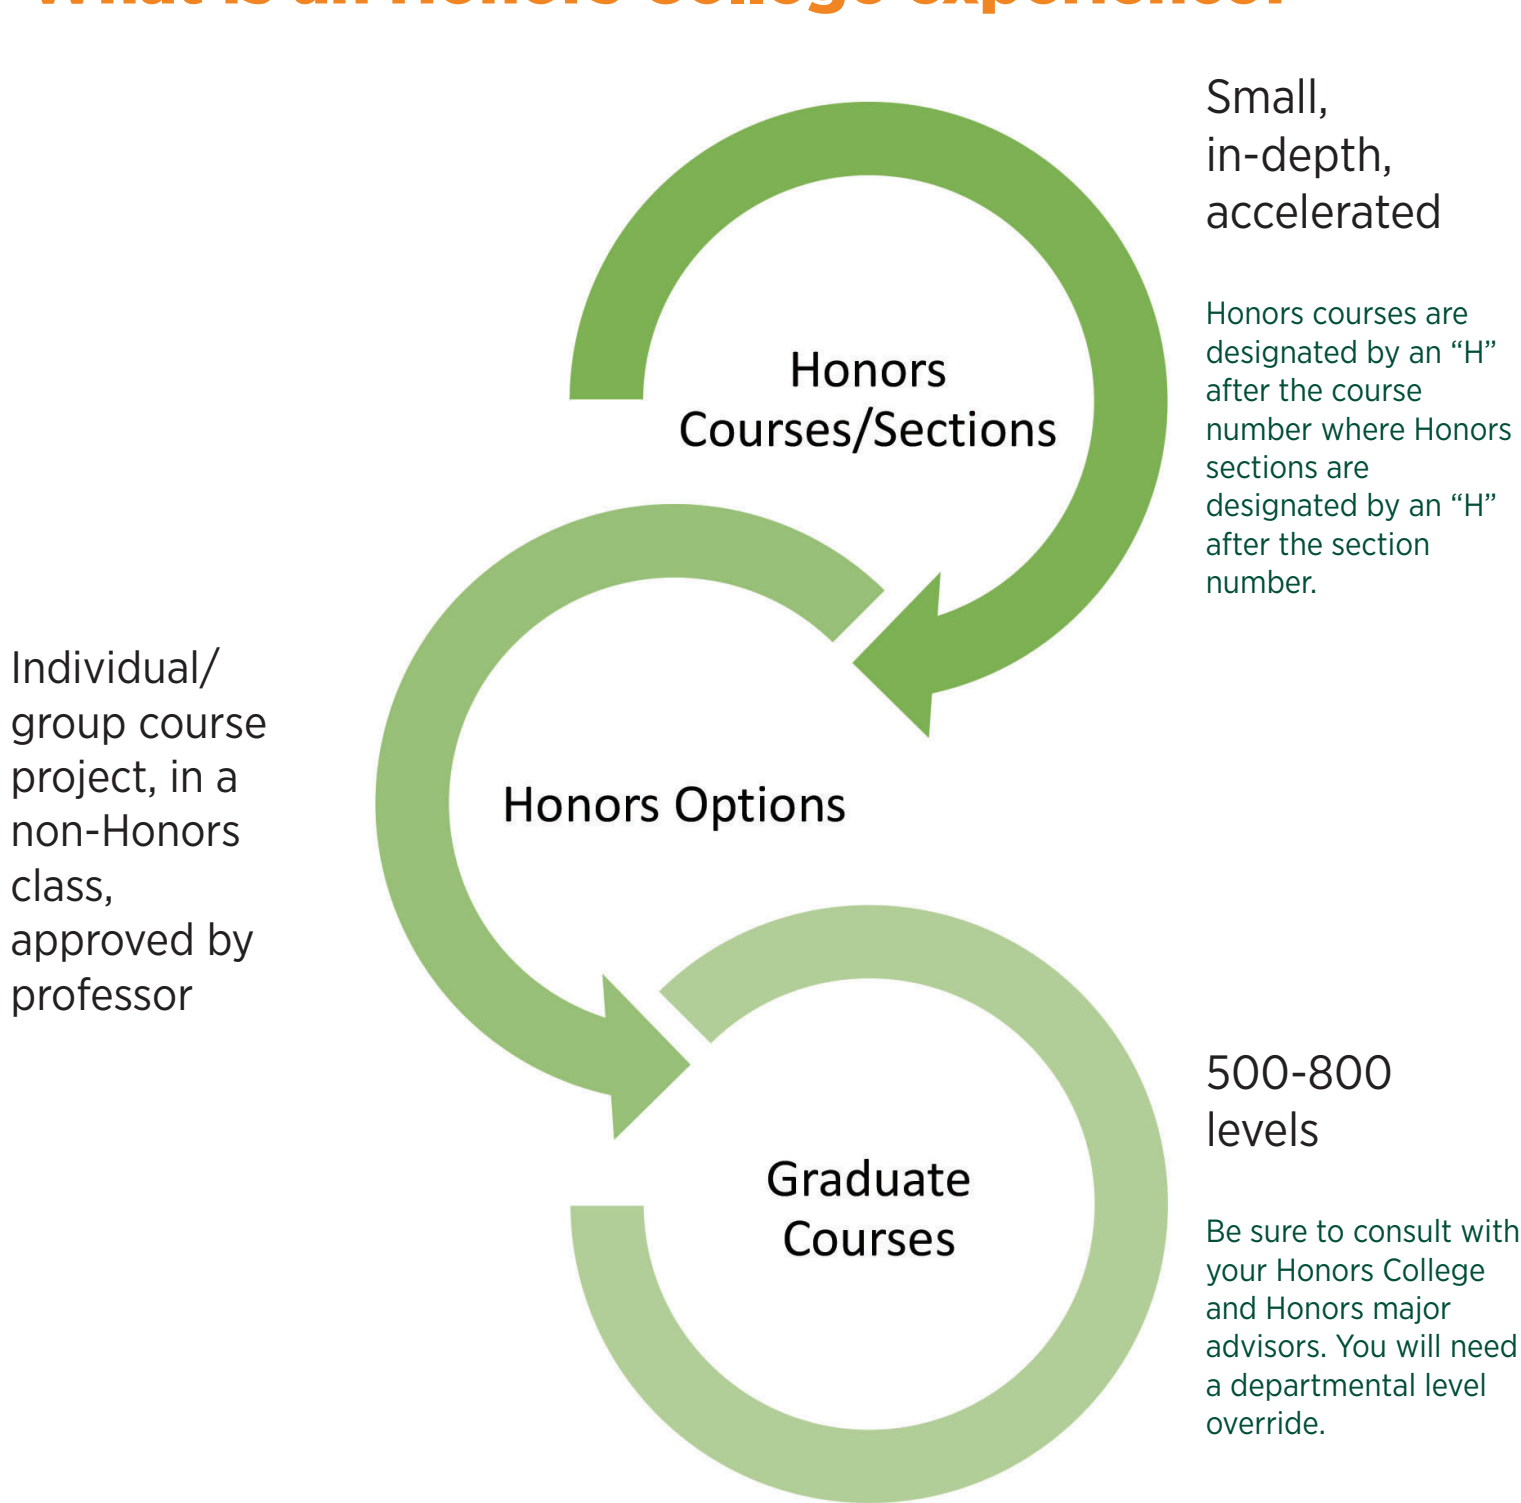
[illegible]

Honors Courses/Sections

Small, in-depth, accelerated

Honors courses are designated by an “H” after the course number where Honors sections are designated by an “H” after the section number.

Individual/ group course project, in a non-Honors class, approved by professor

Honors Options

Graduate Courses

500-800 levels

Be sure to consult with your Honors College and Honors major advisors. You will need a departmental level override.